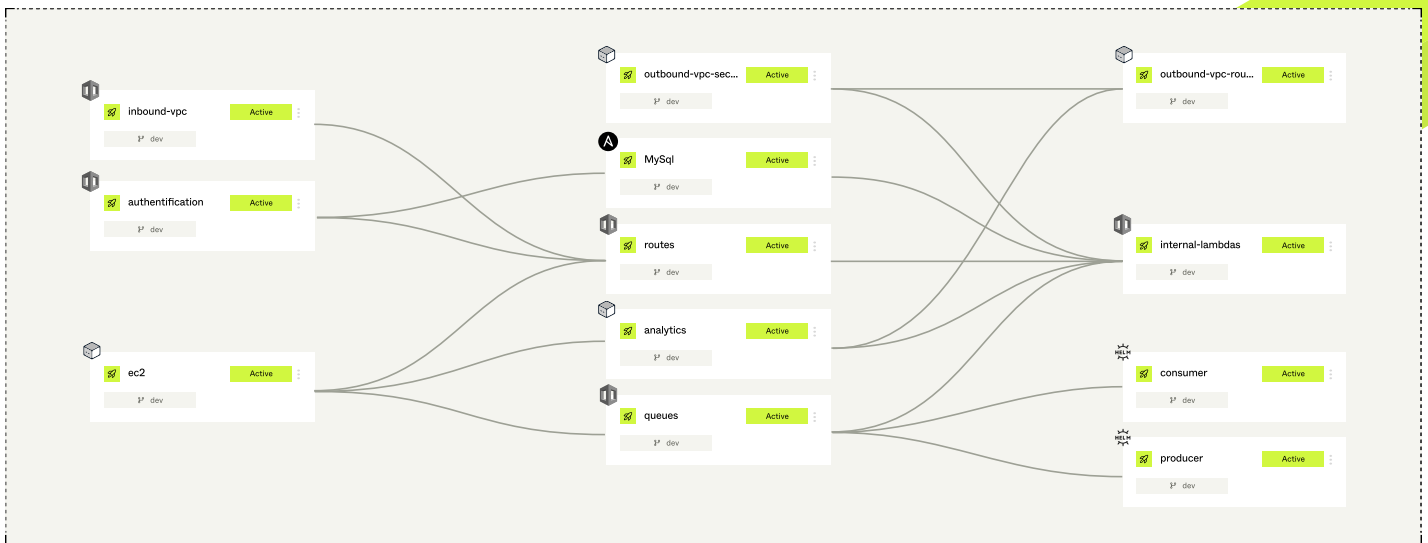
inbound-vpc Active
dev

authentification Active
dev

ec2 Active
dev

outbound-vpc-sec... Active
dev

MySql Active
dev

routes Active
dev

analytics Active
dev

queues Active
dev

outbound-vpc-rou... Active
dev

internal-lambdas Active
dev

HELM
consumer Active
dev

HELM
producer Active
dev